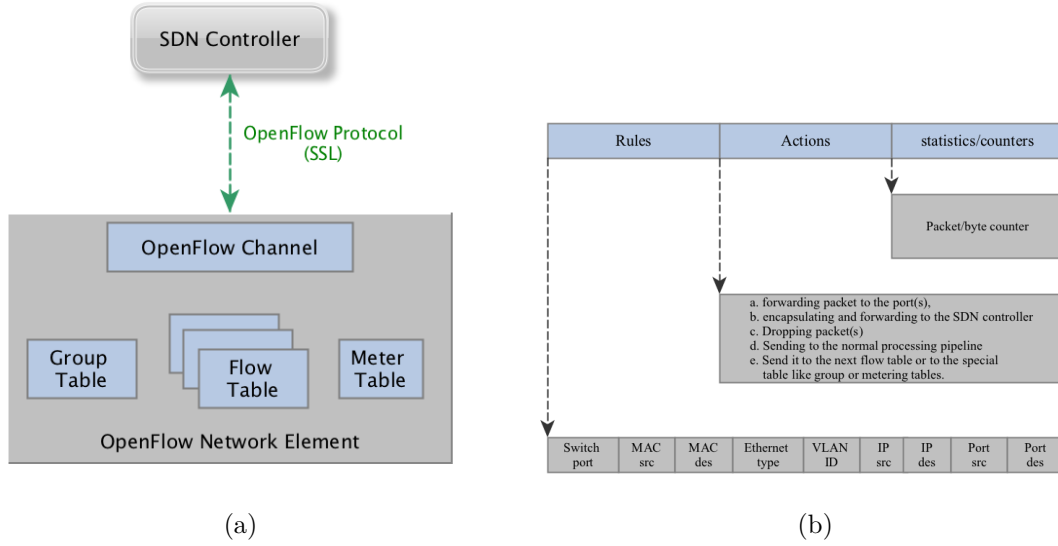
SDN Controller

OpenFlow Protocol (SSL)

OpenFlow Channel

Group Table

Flow Table

Meter Table

OpenFlow Network Element

(a)

| Rules | Actions | statistics/counters |
|---|---|---|

Packet/byte counter

a. forwarding packet to the port(s),
b. encapsulating and forwarding to the SDN controller
c. Dropping packet(s)
d. Sending to the normal processing pipeline
e. Send it to the next flow table or to the special table like group or metering tables.

| Switch port | MAC src | MAC des | Ethernet type | VLAN ID | IP src | IP des | Port src | Port des |
|---|---|---|---|---|---|---|---|---|

(b)